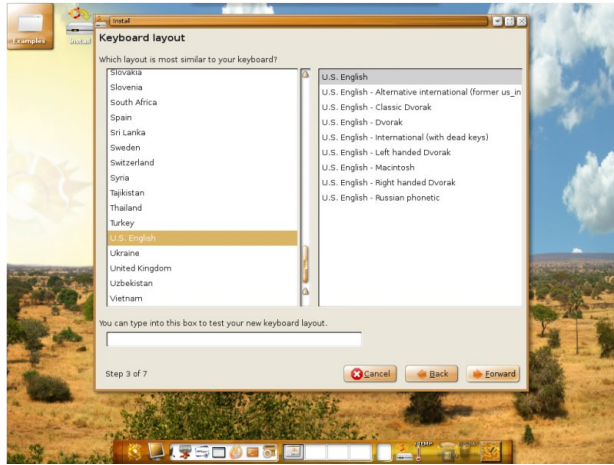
Examples

Install

Install

Keyboard layout

Which layout is most similar to your keyboard?

Slovakia
Slovenia
South Africa
Spain
Sri Lanka
Sweden
Switzerland
Syria
Tajikistan
Thailand
Turkey
U.S. English
Ukraine
United Kingdom
Uzbekistan
Vietnam

U.S. English
U.S. English - Alternative international (former us_in
U.S. English - Classic Dvorak
U.S. English - Dvorak
U.S. English - International (with dead keys)
U.S. English - Left handed Dvorak
U.S. English - Macintosh
U.S. English - Right handed Dvorak
U.S. English - Russian phonetic

You can type into this box to test your new keyboard layout.

Step 3 of 7

Cancel

Back

Forward